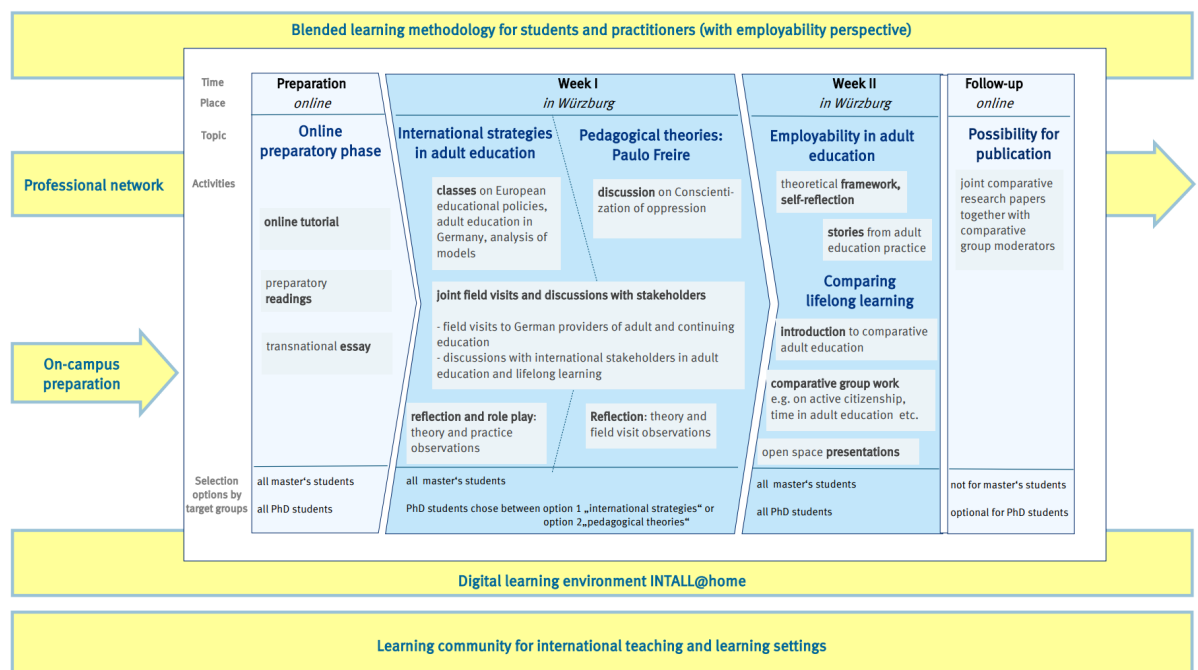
Blended learning methodology for students and practitioners (with employability perspective)

Professional network

On-campus preparation

Time
Place
Topic
Activities

Preparation
online

Online preparatory phase

online tutorial

preparatory readings

transnational essay

Week I
in Würzburg

International strategies in adult education

Pedagogical theories: Paulo Freire

classes on European educational policies, adult education in Germany, analysis of models

discussion on Conscientization of oppression

joint field visits and discussions with stakeholders

- field visits to German providers of adult and continuing education
- discussions with international stakeholders in adult education and lifelong learning

reflection and role play: theory and practice observations

Reflection: theory and field visit observations

Week II
in Würzburg

Employability in adult education

theoretical framework, self-reflection

stories from adult education practice

Comparing lifelong learning

introduction to comparative adult education

comparative group work e.g. on active citizenship, time in adult education etc.

open space presentations

Follow-up
online

Possibility for publication

joint comparative research papers together with comparative group moderators

Selection options by target groups

all master's students
all PhD students

all master's students
PhD students chose between option 1 „international strategies“ or option 2„pedagogical theories“

all master's students
all PhD students

not for master's students
optional for PhD students

Digital learning environment INTALL@home

Learning community for international teaching and learning settings